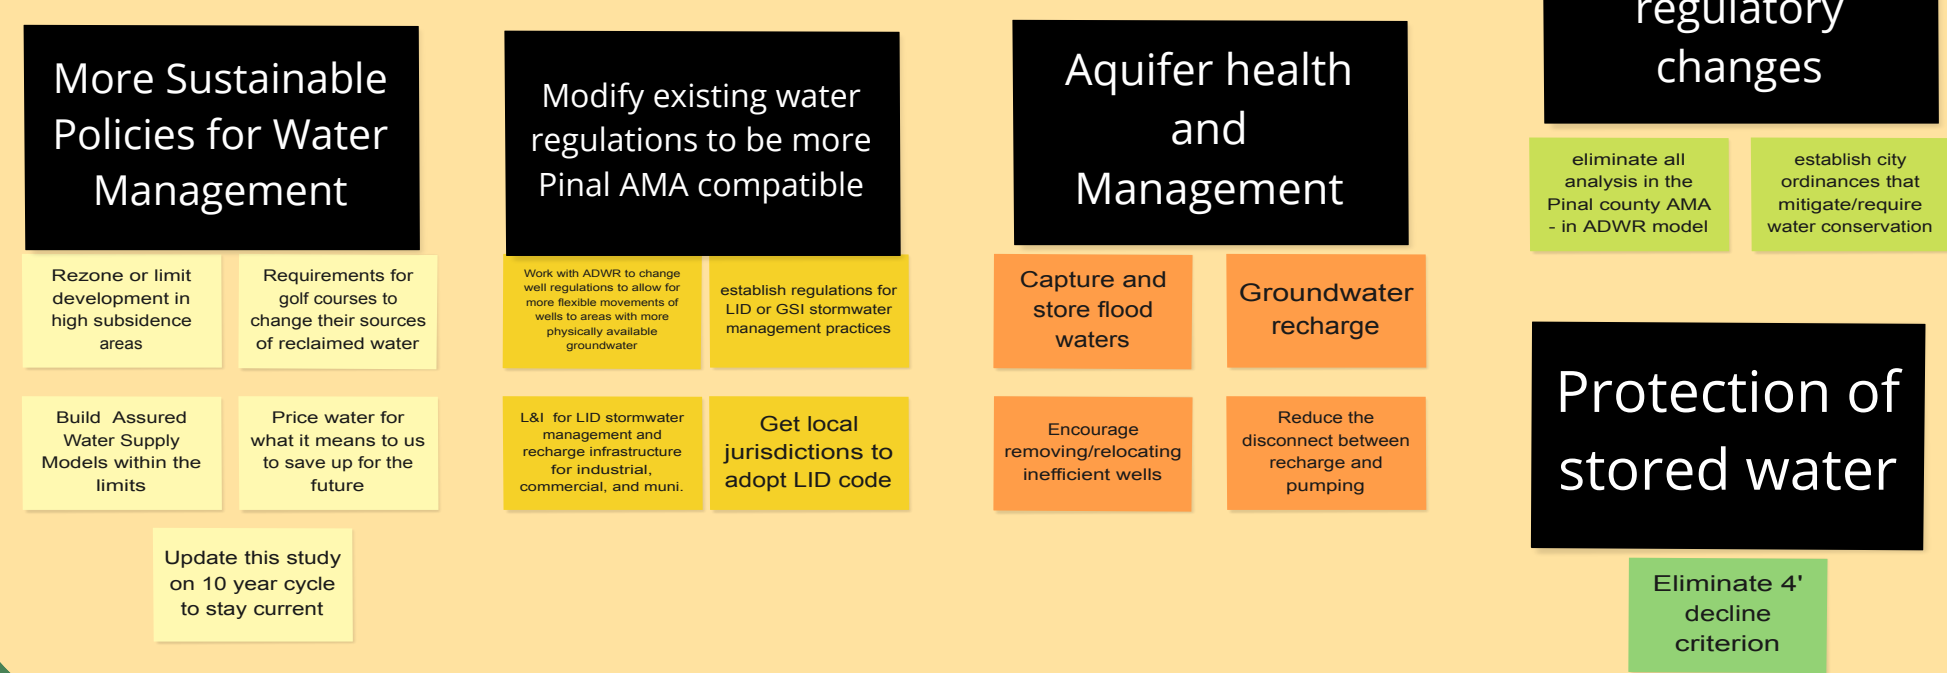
More Sustainable Policies for Water Management

Rezone or limit development in high subsidence areas

Requirements for golf courses to change their sources of reclaimed water

Build Assured Water Supply Models within the limits

Price water for what it means to us to save up for the future

Update this study on 10 year cycle to stay current

Modify existing water regulations to be more Pinal AMA compatible

Work with ADWR to change well regulations to allow for more flexible movements of wells to areas with more physically available groundwater

establish regulations for LID or GSI stormwater management practices

L&I for LID stormwater management and recharge infrastructure for industrial, commercial, and muni.

Get local jurisdictions to adopt LID code

Aquifer health and Management

Capture and store flood waters

Groundwater recharge

Encourage removing/relocating inefficient wells

Reduce the disconnect between recharge and pumping

regulatory changes

eliminate all analysis in the Pinal county AMA - in ADWR model

establish city ordinances that mitigate/require water conservation

Protection of stored water

Eliminate 4' decline criterion